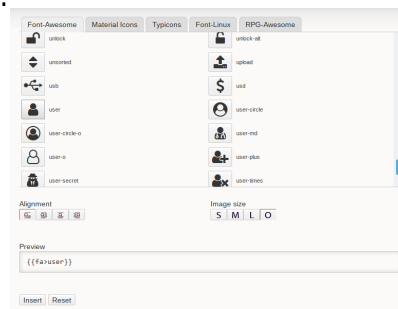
Font-Awesome Material Icons Typicons Font-Linux RPG-Awesome

unlock
unlock-alt
unsorted
upload
usb
usd
user
user-circle
user-circle-o
user-md
user-o
user-plus
user-secret
user-times

Alignment

Image size
S M L O

Preview
{{fa>user}}

Insert Reset